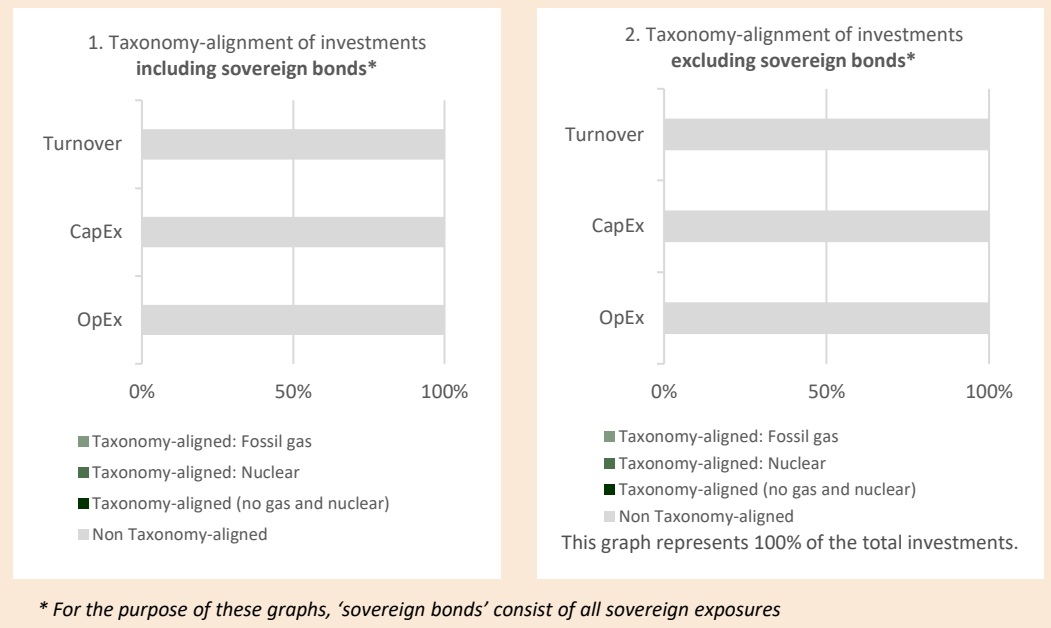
1. Taxonomy-alignment of investments
**including sovereign bonds***

Turnover

CapEx

OpEx

0% 50% 100%

Taxonomy-aligned: Fossil gas
Taxonomy-aligned: Nuclear
Taxonomy-aligned (no gas and nuclear)
Non Taxonomy-aligned

2. Taxonomy-alignment of investments
**excluding sovereign bonds***

Turnover

CapEx

OpEx

0% 50% 100%

Taxonomy-aligned: Fossil gas
Taxonomy-aligned: Nuclear
Taxonomy-aligned (no gas and nuclear)
Non Taxonomy-aligned
This graph represents 100% of the total investments.

* For the purpose of these graphs, 'sovereign bonds' consist of all sovereign exposures